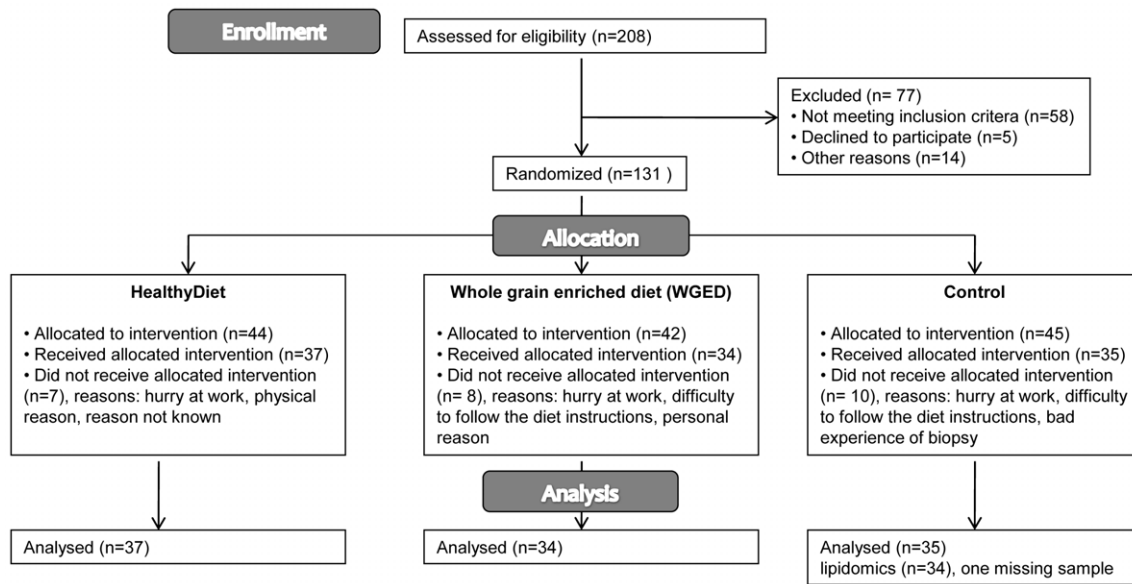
Enrollment

Assessed for eligibility (n=208)

Excluded (n= 77)
• Not meeting inclusion criteria (n=58)
• Declined to participate (n=5)
• Other reasons (n=14)

Randomized (n=131 )

Allocation

HealthyDiet

• Allocated to intervention (n=44)
• Received allocated intervention (n=37)
• Did not receive allocated intervention (n=7), reasons: hurry at work, physical reason, reason not known

Whole grain enriched diet (WGED)

• Allocated to intervention (n=42)
• Received allocated intervention (n=34)
• Did not receive allocated intervention (n= 8), reasons: hurry at work, difficulty to follow the diet instructions, personal reason

Control

• Allocated to intervention (n=45)
• Received allocated intervention (n=35)
• Did not receive allocated intervention (n= 10), reasons: hurry at work, difficulty to follow the diet instructions, bad experience of biopsy

Analysis

Analysed (n=37)

Analysed (n=34)

Analysed (n=35)
lipidomics (n=34), one missing sample